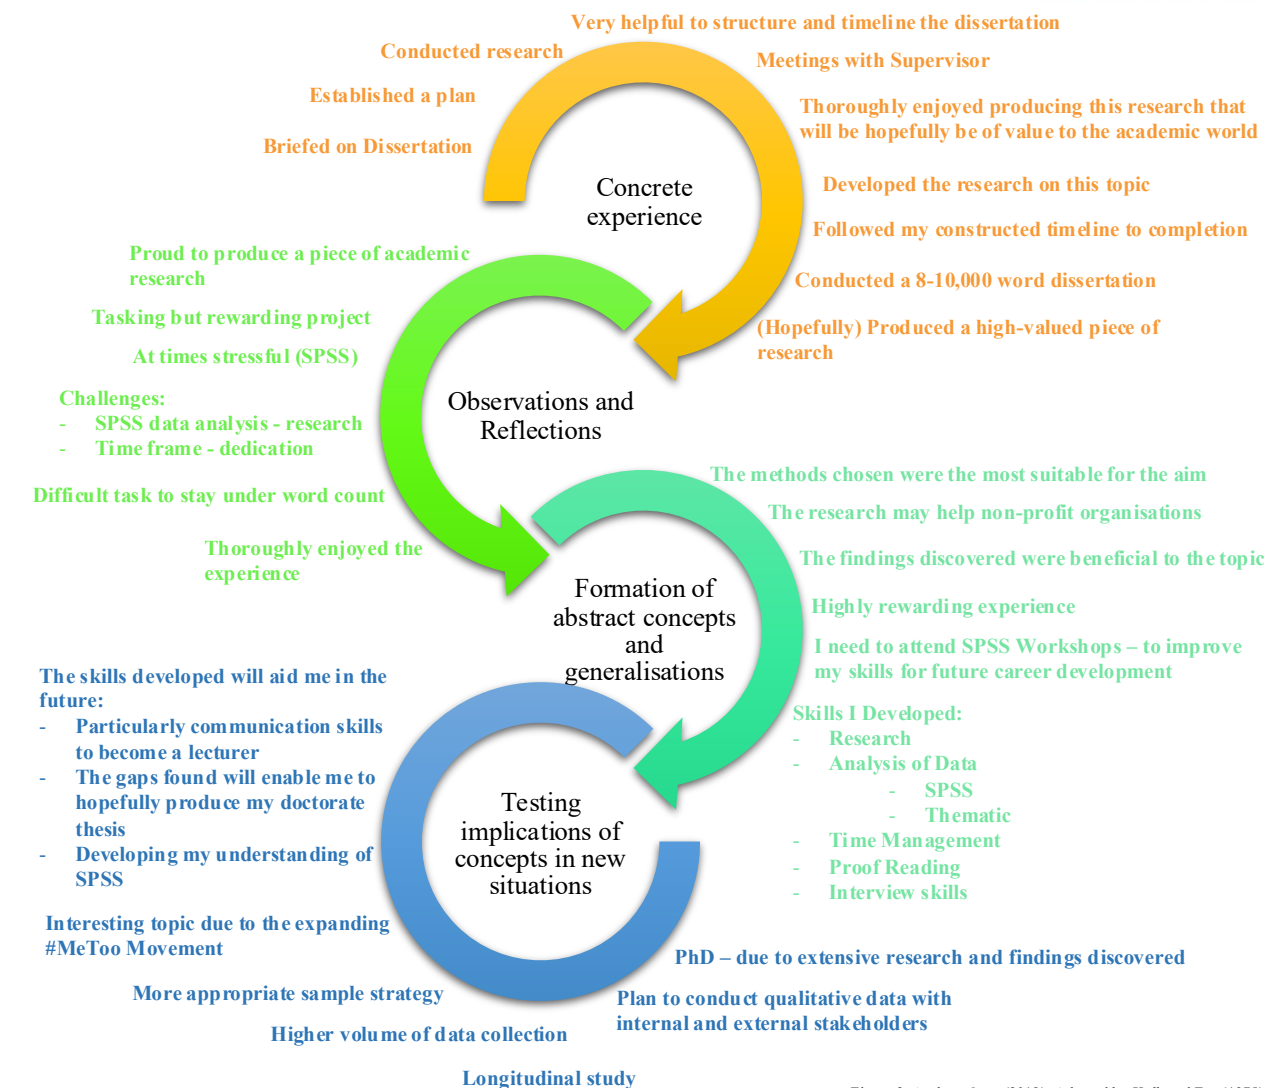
Very helpful to structure and timeline the dissertation

Conducted research

Meetings with Supervisor

Established a plan

Thoroughly enjoyed producing this research that will be hopefully be of value to the academic world

Briefed on Dissertation

Concrete experience

Developed the research on this topic

Followed my constructed timeline to completion

Proud to produce a piece of academic research

Conducted a 8-10,000 word dissertation

Tasking but rewarding project

(Hopefully) Produced a high-valued piece of research

At times stressful (SPSS)

Challenges:
- SPSS data analysis - research
- Time frame - dedication

Observations and Reflections

Difficult task to stay under word count

The methods chosen were the most suitable for the aim

The research may help non-profit organisations

Thoroughly enjoyed the experience

The findings discovered were beneficial to the topic

Formation of abstract concepts and generalisations

Highly rewarding experience

I need to attend SPSS Workshops – to improve my skills for future career development

The skills developed will aid me in the future:
- Particularly communication skills to become a lecturer
- The gaps found will enable me to hopefully produce my doctorate thesis
- Developing my understanding of SPSS

Skills I Developed:
- Research
- Analysis of Data
  - SPSS
  - Thematic
- Time Management
- Proof Reading
- Interview skills

Testing implications of concepts in new situations

Interesting topic due to the expanding #MeToo Movement

PhD – due to extensive research and findings discovered

More appropriate sample strategy

Plan to conduct qualitative data with internal and external stakeholders

Higher volume of data collection

Longitudinal study

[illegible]